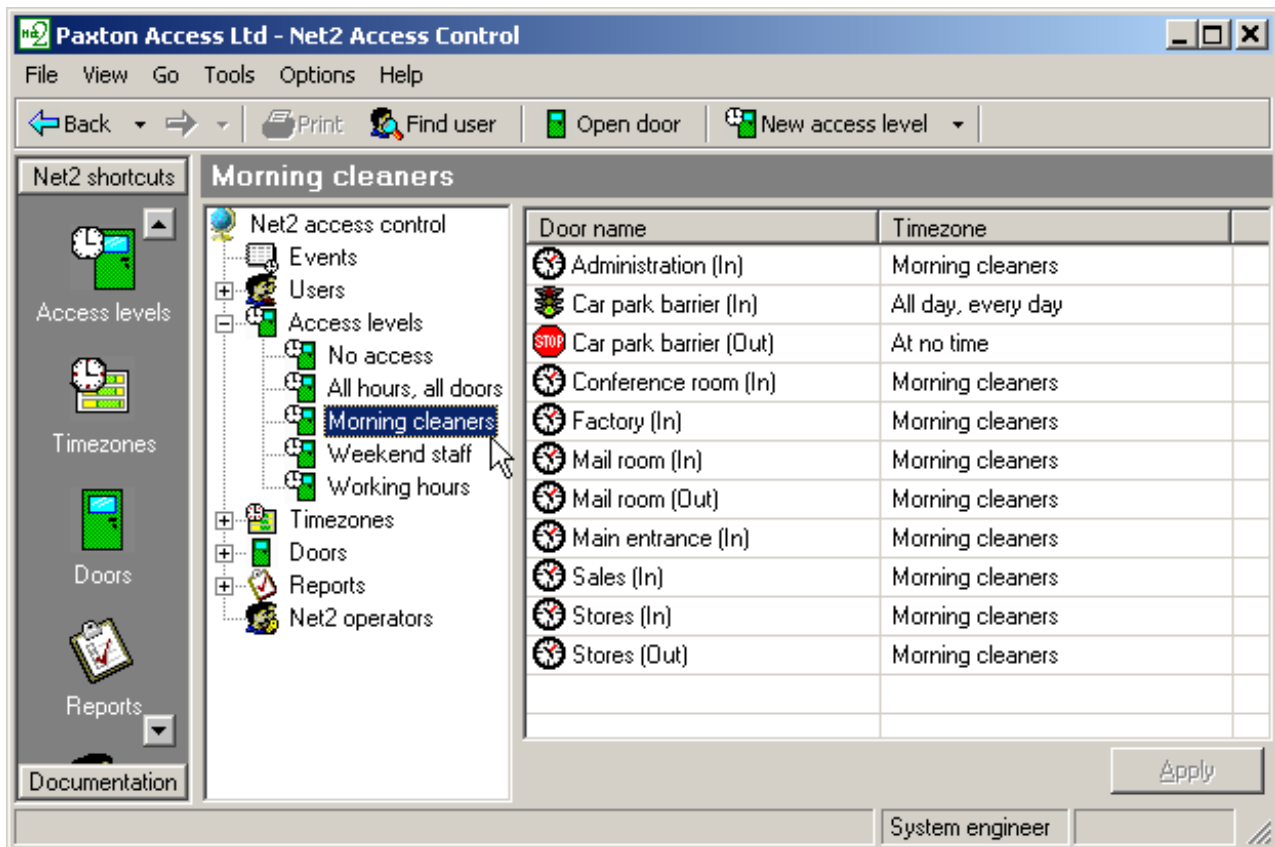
Paxton Access Ltd - Net2 Access Control

File View Go Tools Options Help

Back Print Find user Open door New access level

Net2 shortcuts

Access levels

Timezones

Doors

Reports

Documentation

Morning cleaners

Net2 access control
Events
Users
Access levels
No access
All hours, all doors
Morning cleaners
Weekend staff
Working hours
Timezones
Doors
Reports
Net2 operators

| Door name | Timezone |
|---|---|
| Administration (In) | Morning cleaners |
| Car park barrier (In) | All day, every day |
| Car park barrier (Out) | At no time |
| Conference room (In) | Morning cleaners |
| Factory (In) | Morning cleaners |
| Mail room (In) | Morning cleaners |
| Mail room (Out) | Morning cleaners |
| Main entrance (In) | Morning cleaners |
| Sales (In) | Morning cleaners |
| Stores (In) | Morning cleaners |
| Stores (Out) | Morning cleaners |

STOP

Apply

System engineer